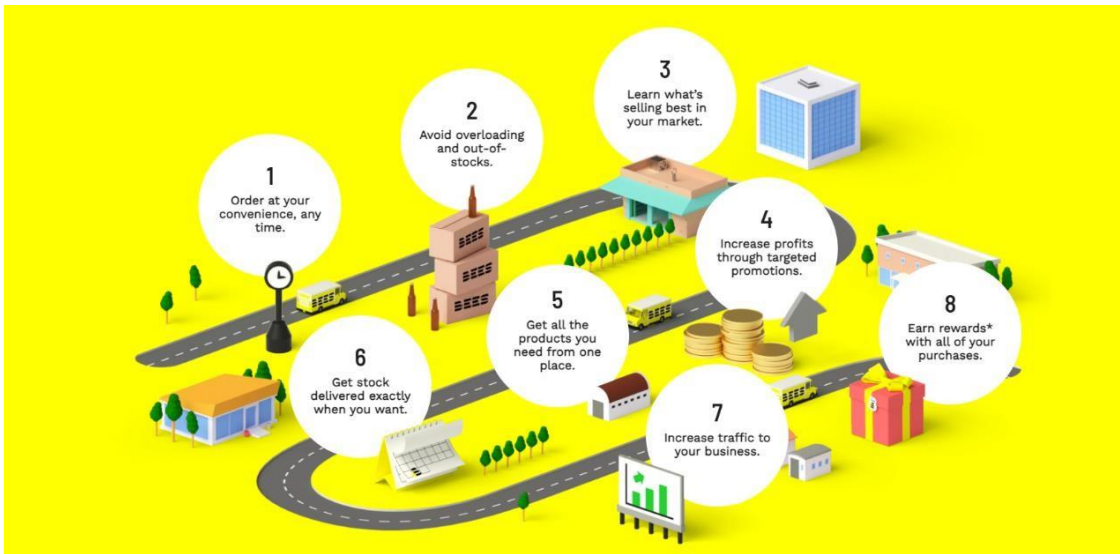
1
Order at your convenience, any time.

2
Avoid overloading and out-of-stocks.

3
Learn what's selling best in your market.

4
Increase profits through targeted promotions.

5
Get all the products you need from one place.

6
Get stock delivered exactly when you want.

7
Increase traffic to your business.

8
Earn rewards* with all of your purchases.